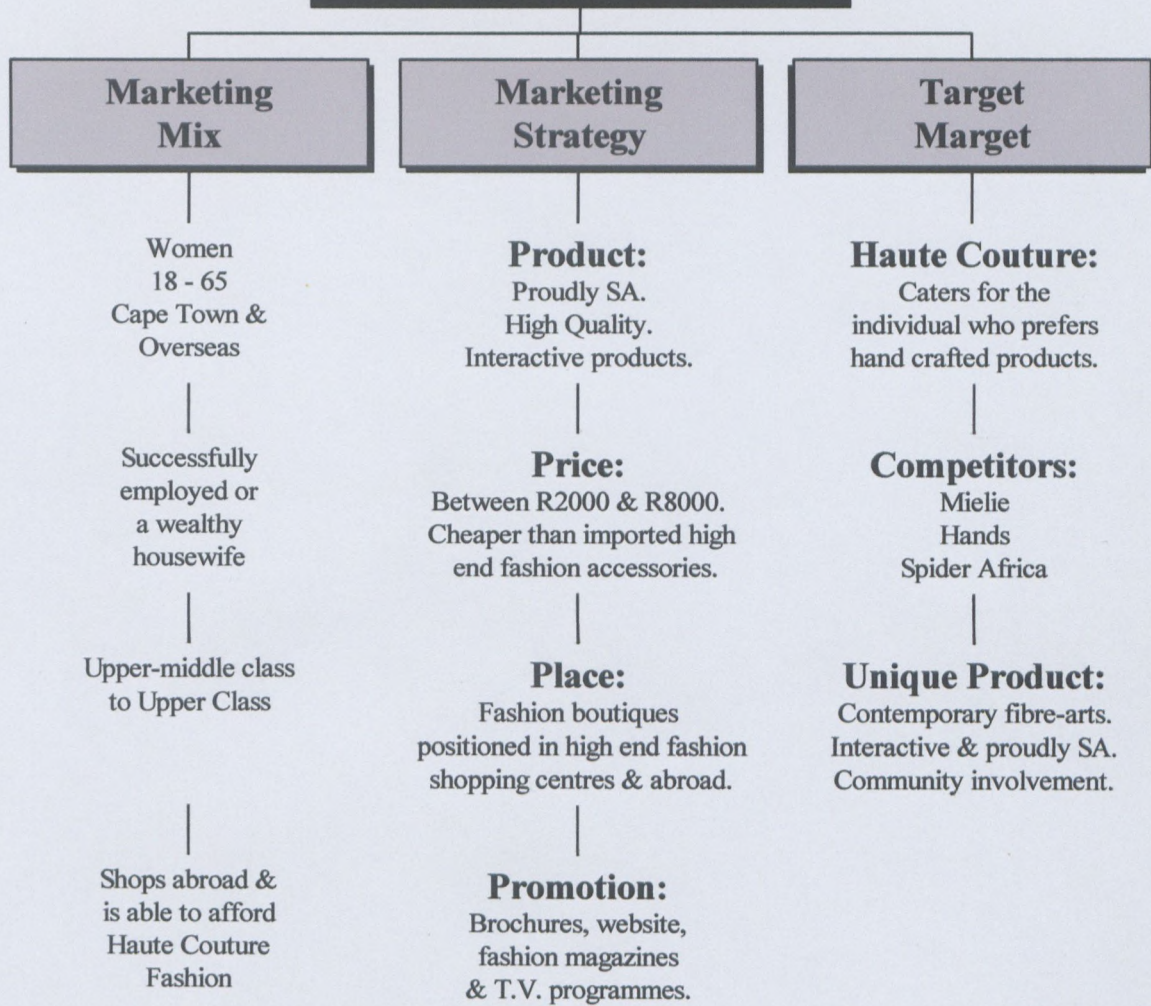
Marketing Mix

Women
18 - 65
Cape Town &
Overseas

Successfully employed or a wealthy housewife

Upper-middle class to Upper Class

Shops abroad & is able to afford Haute Couture Fashion

Marketing Strategy

Product:
Proudly SA.
High Quality.
Interactive products.

Price:
Between R2000 & R8000.
Cheaper than imported high end fashion accessories.

Place:
Fashion boutiques positioned in high end fashion shopping centres & abroad.

Promotion:
Brochures, website, fashion magazines & T.V. programmes.

Target Marget

Haute Couture:
Caters for the individual who prefers hand crafted products.

Competitors:
Mielie
Hands
Spider Africa

Unique Product:
Contemporary fibre-arts.
Interactive & proudly SA.
Community involvement.